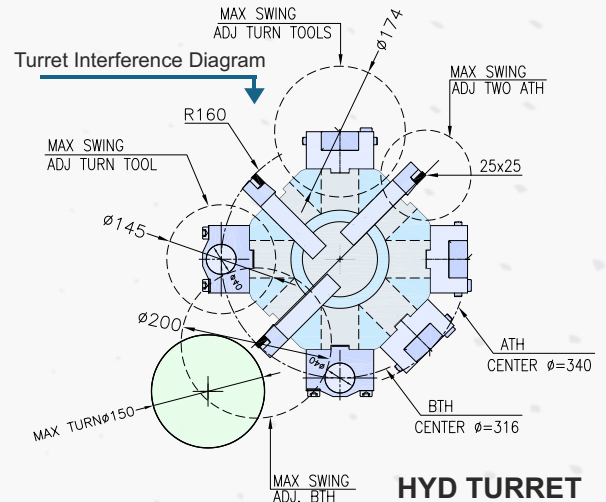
MAX SWING
ADJ TURN TOOLS

Ø174

Turret Interference Diagram

MAX SWING
ADJ TWO ATH

R160

MAX SWING
ADJ TURN TOOL

25x25

Ø145

Ø40

Ø200

Ø40

ATH
CENTER Ø=340

MAX TURNØ150

BTH
CENTER Ø=316

MAX SWING
ADJ. BTH

HYD TURRET